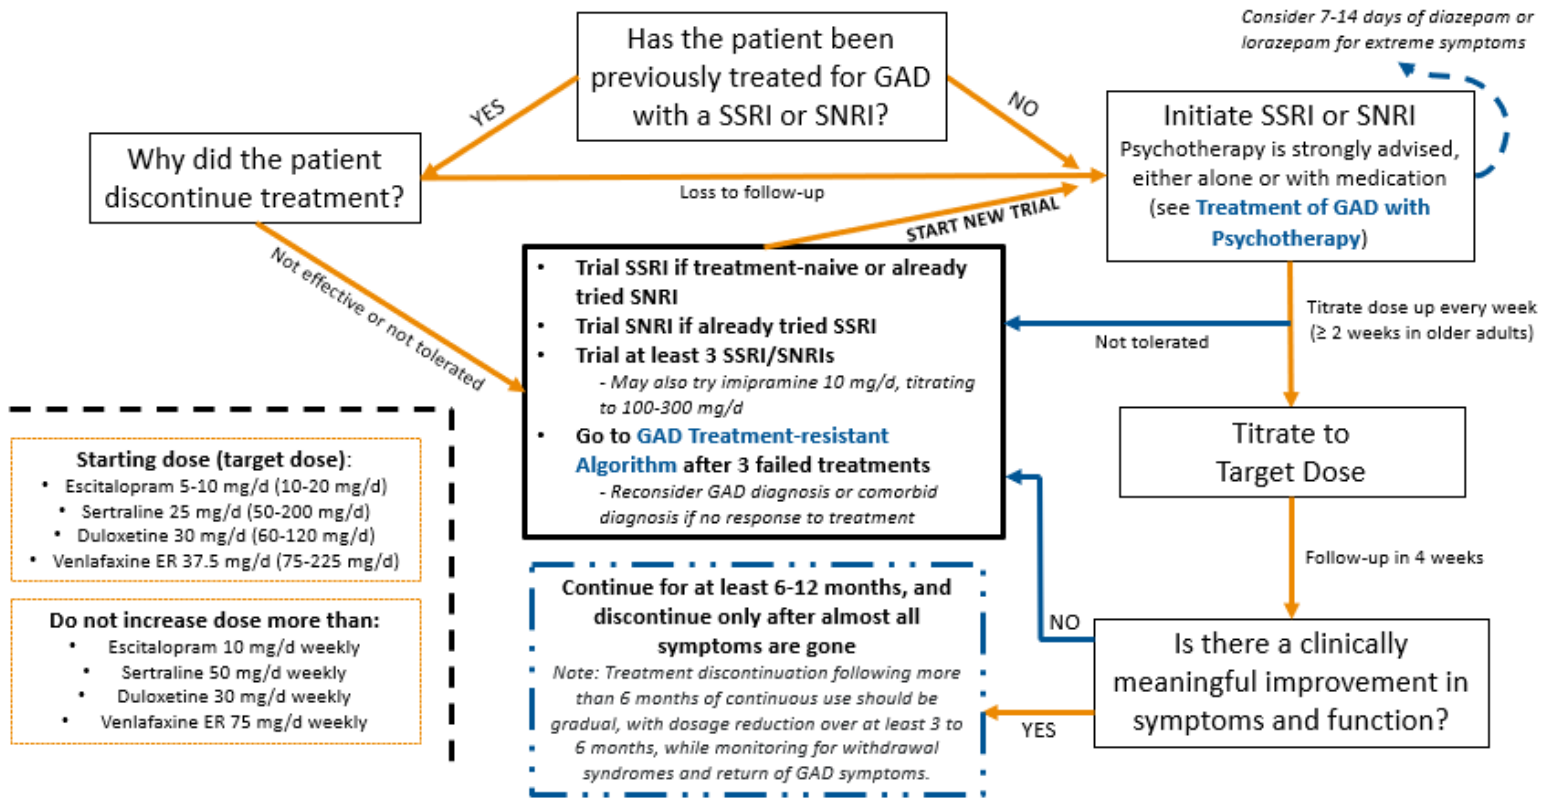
Has the patient been previously treated for GAD with a SSRI or SNRI?

YES

NO

Consider 7-14 days of diazepam or lorazepam for extreme symptoms

Why did the patient discontinue treatment?

Loss to follow-up

Initiate SSRI or SNRI
Psychotherapy is strongly advised, either alone or with medication (see Treatment of GAD with Psychotherapy)

START NEW TRIAL

Not effective or not tolerated

• Trial SSRI if treatment-naive or already tried SNRI
• Trial SNRI if already tried SSRI
• Trial at least 3 SSRI/SNRIs
- May also try imipramine 10 mg/d, titrating to 100-300 mg/d
• Go to GAD Treatment-resistant Algorithm after 3 failed treatments
- Reconsider GAD diagnosis or comorbid diagnosis if no response to treatment

Not tolerated

Titrate dose up every week (≥ 2 weeks in older adults)

Titrate to Target Dose

Follow-up in 4 weeks

Starting dose (target dose):
• Escitalopram 5-10 mg/d (10-20 mg/d)
• Sertraline 25 mg/d (50-200 mg/d)
• Duloxetine 30 mg/d (60-120 mg/d)
• Venlafaxine ER 37.5 mg/d (75-225 mg/d)

Do not increase dose more than:
• Escitalopram 10 mg/d weekly
• Sertraline 50 mg/d weekly
• Duloxetine 30 mg/d weekly
• Venlafaxine ER 75 mg/d weekly

Continue for at least 6-12 months, and discontinue only after almost all symptoms are gone
Note: Treatment discontinuation following more than 6 months of continuous use should be gradual, with dosage reduction over at least 3 to 6 months, while monitoring for withdrawal syndromes and return of GAD symptoms.

NO

YES

Is there a clinically meaningful improvement in symptoms and function?